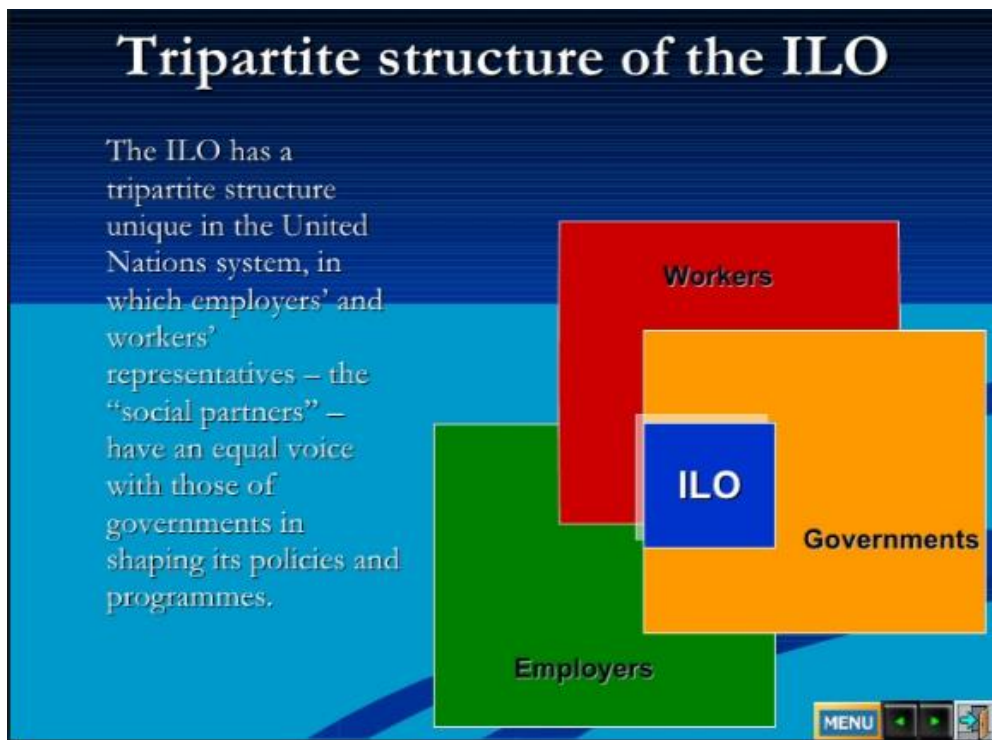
Tripartite structure of the ILO

The ILO has a tripartite structure unique in the United Nations system, in which employers' and workers' representatives – the "social partners" – have an equal voice with those of governments in shaping its policies and programmes.

Workers

ILO

Governments

Employers

MENU